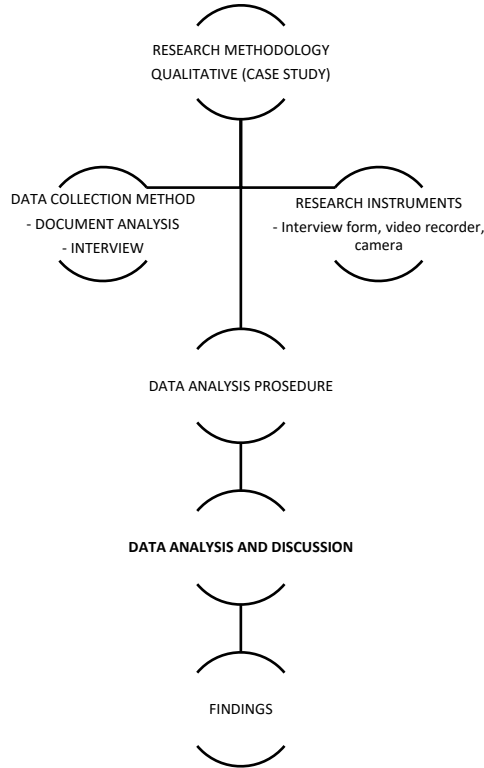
RESEARCH METHODOLOGY
QUALITATIVE (CASE STUDY)

DATA COLLECTION METHOD
- DOCUMENT ANALYSIS
- INTERVIEW

RESEARCH INSTRUMENTS
- Interview form, video recorder, camera

DATA ANALYSIS PROSEDURE

**DATA ANALYSIS AND DISCUSSION**

FINDINGS